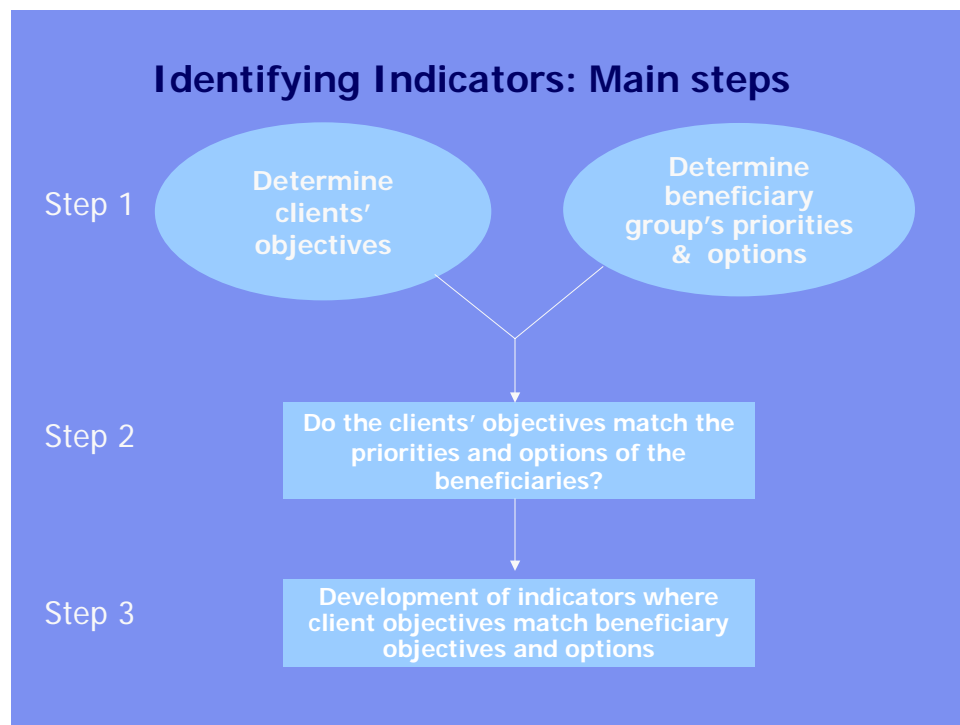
Identifying Indicators: Main steps

Step 1

Determine clients' objectives

Determine beneficiary group's priorities & options

Step 2

Do the clients' objectives match the priorities and options of the beneficiaries?

Step 3

Development of indicators where client objectives match beneficiary objectives and options